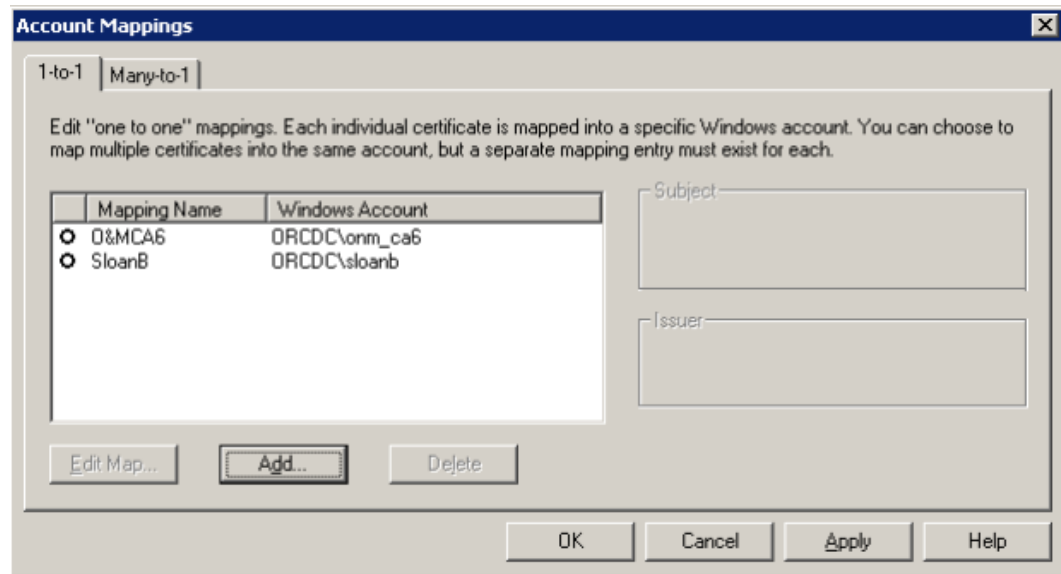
Account Mappings

1-to-1 | Many-to-1

Edit "one to one" mappings. Each individual certificate is mapped into a specific Windows account. You can choose to map multiple certificates into the same account, but a separate mapping entry must exist for each.

| | Mapping Name | Windows Account |
|---|---|---|
| O | O&MCA6 | ORCDC\onm_ca6 |
| O | SloanB | ORCDC\sloanb |

Subject

Issuer

Edit Map... Add... Delete

OK Cancel Apply Help